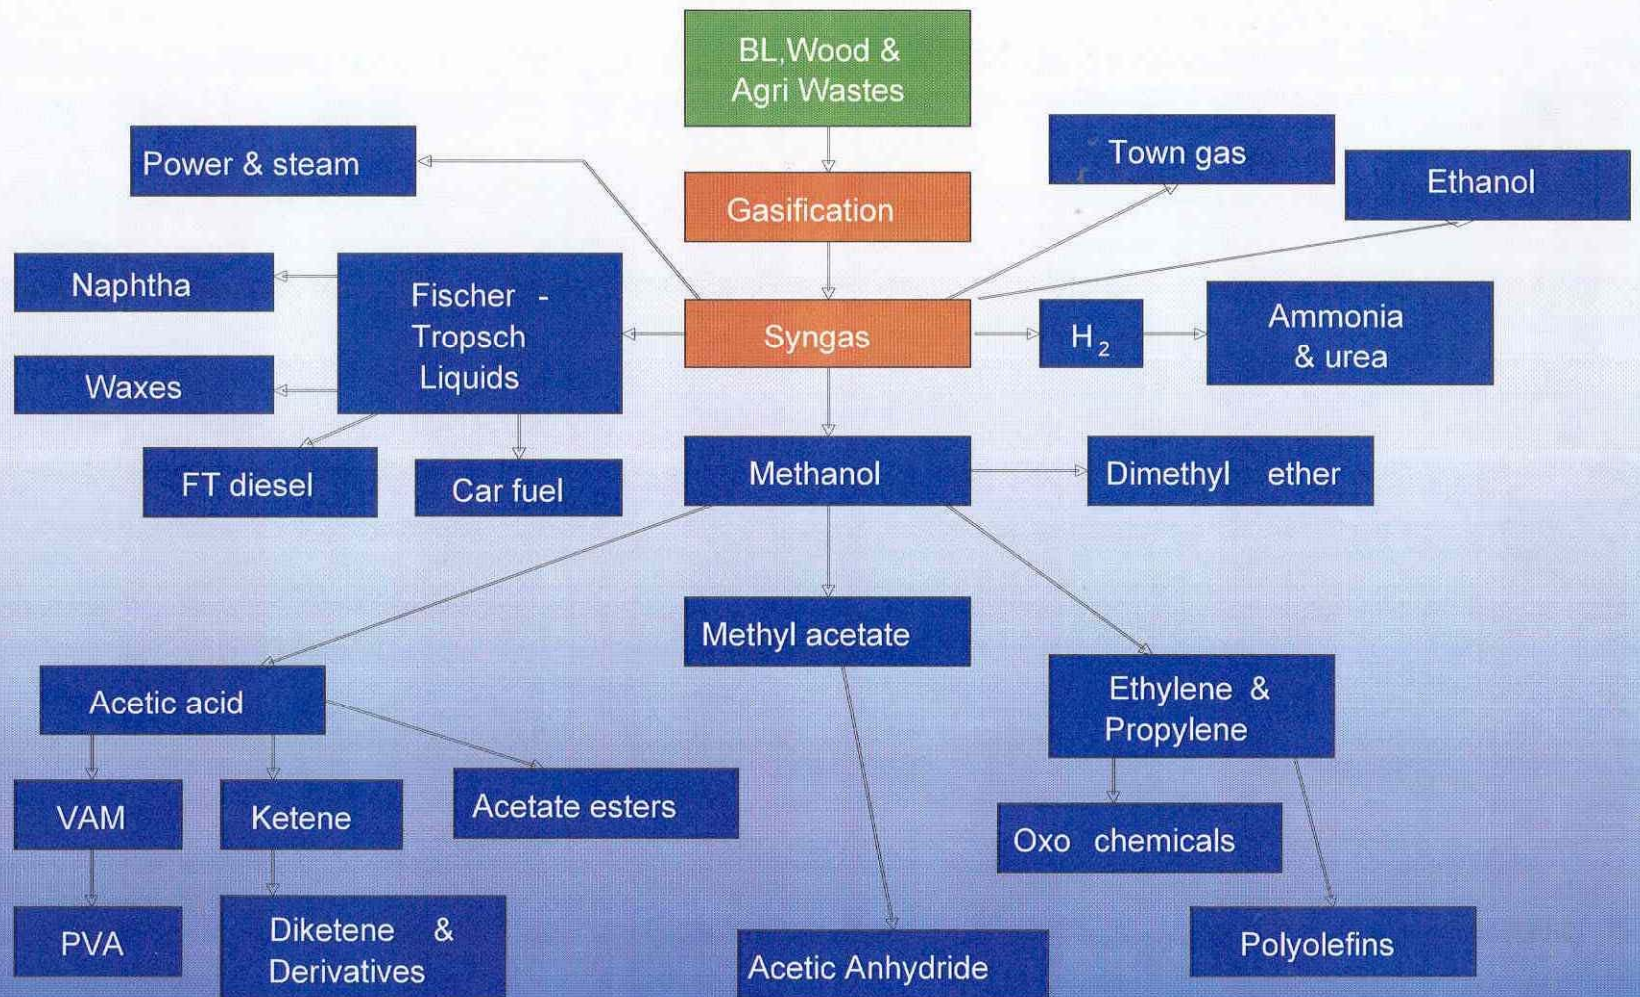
BL,Wood & Agri Wastes

Gasification

Power & steam

Town gas

Ethanol

Naphtha

Fischer - Tropsch Liquids

Waxes

Syngas

$H_2$

Ammonia & urea

FT diesel

Car fuel

Methanol

Dimethyl ether

Methyl acetate

Acetic acid

Ethylene & Propylene

VAM

Ketene

Acetate esters

Oxo chemicals

PVA

Diketene & Derivatives

Acetic Anhydride

Polyolefins